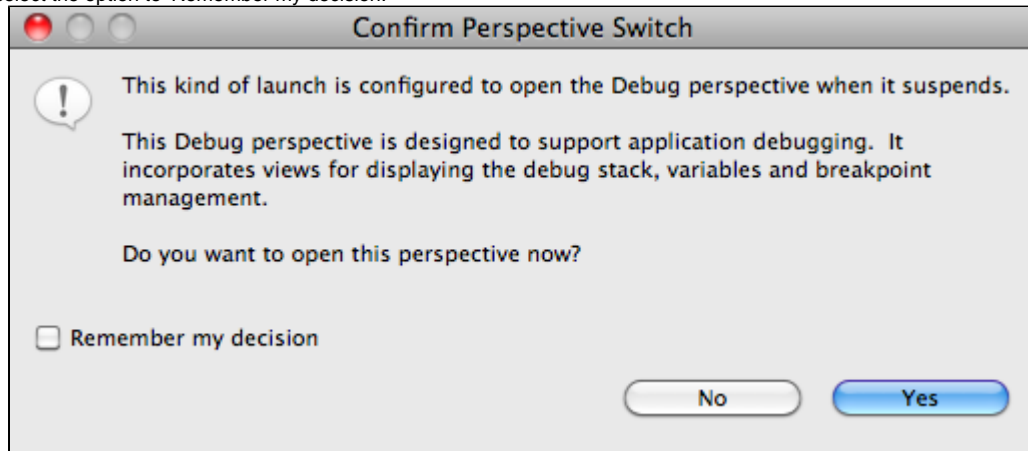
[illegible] the option to "Remember my decision."

Confirm Perspective Switch

This kind of launch is configured to open the Debug perspective when it suspends.

This Debug perspective is designed to support application debugging. It incorporates views for displaying the debug stack, variables and breakpoint management.

Do you want to open this perspective now?

Remember my decision

No

Yes